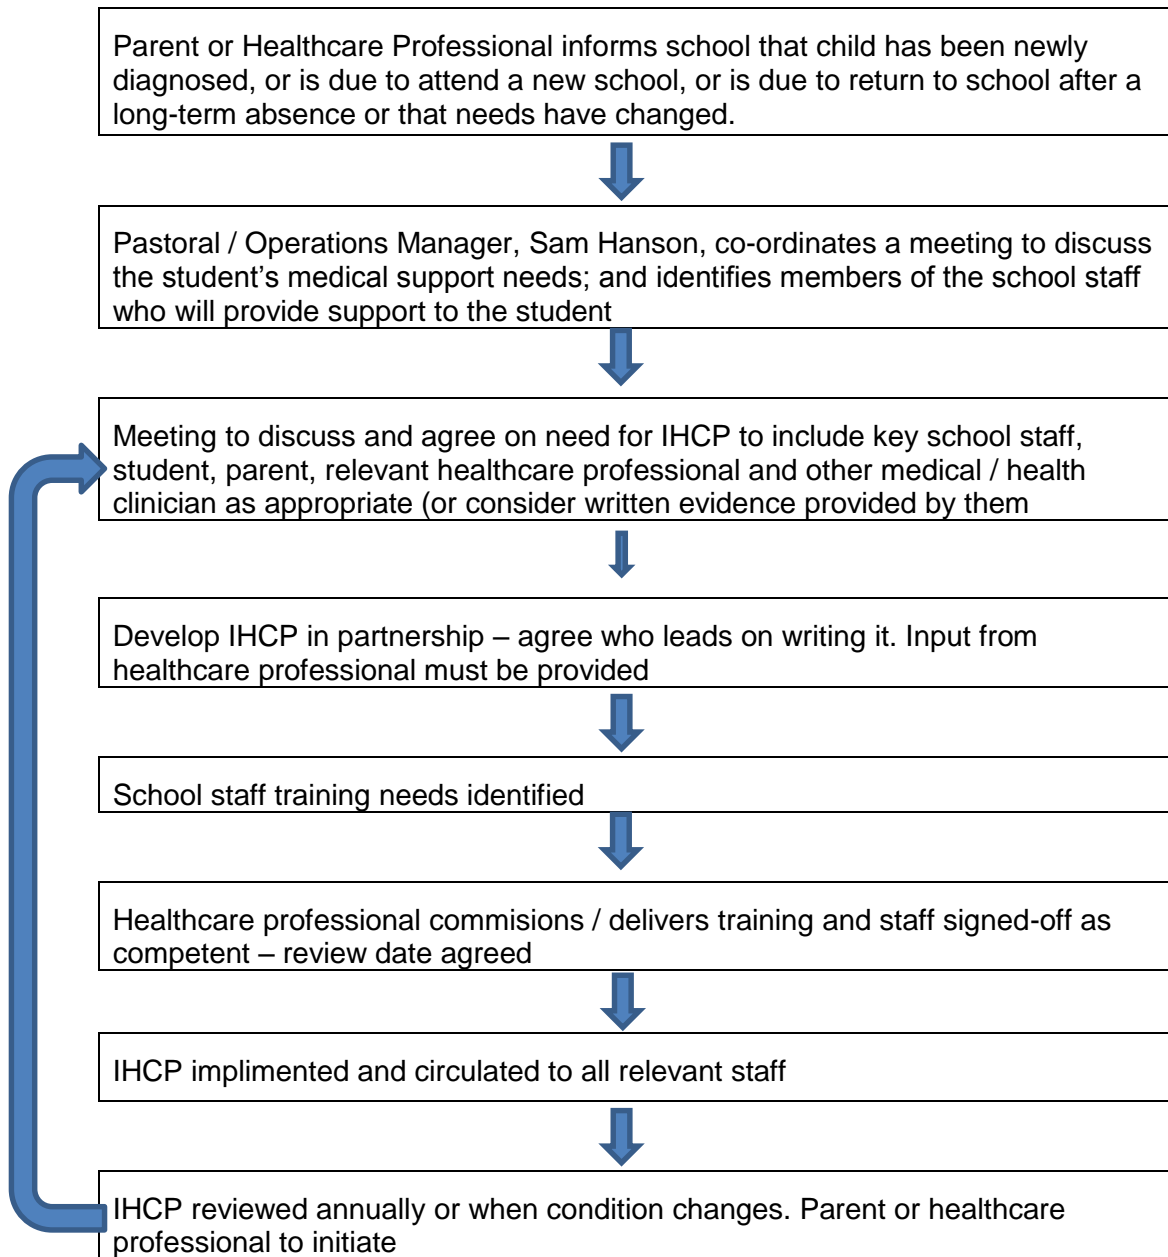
Parent or Healthcare Professional informs school that child has been newly diagnosed, or is due to attend a new school, or is due to return to school after a long-term absence or that needs have changed.

Pastoral / Operations Manager, Sam Hanson, co-ordinates a meeting to discuss the student's medical support needs; and identifies members of the school staff who will provide support to the student

Meeting to discuss and agree on need for IHCP to include key school staff, student, parent, relevant healthcare professional and other medical / health clinician as appropriate (or consider written evidence provided by them

Develop IHCP in partnership – agree who leads on writing it. Input from healthcare professional must be provided

School staff training needs identified

Healthcare professional commisions / delivers training and staff signed-off as competent – review date agreed

IHCP implimented and circulated to all relevant staff

IHCP reviewed annually or when condition changes. Parent or healthcare professional to initiate